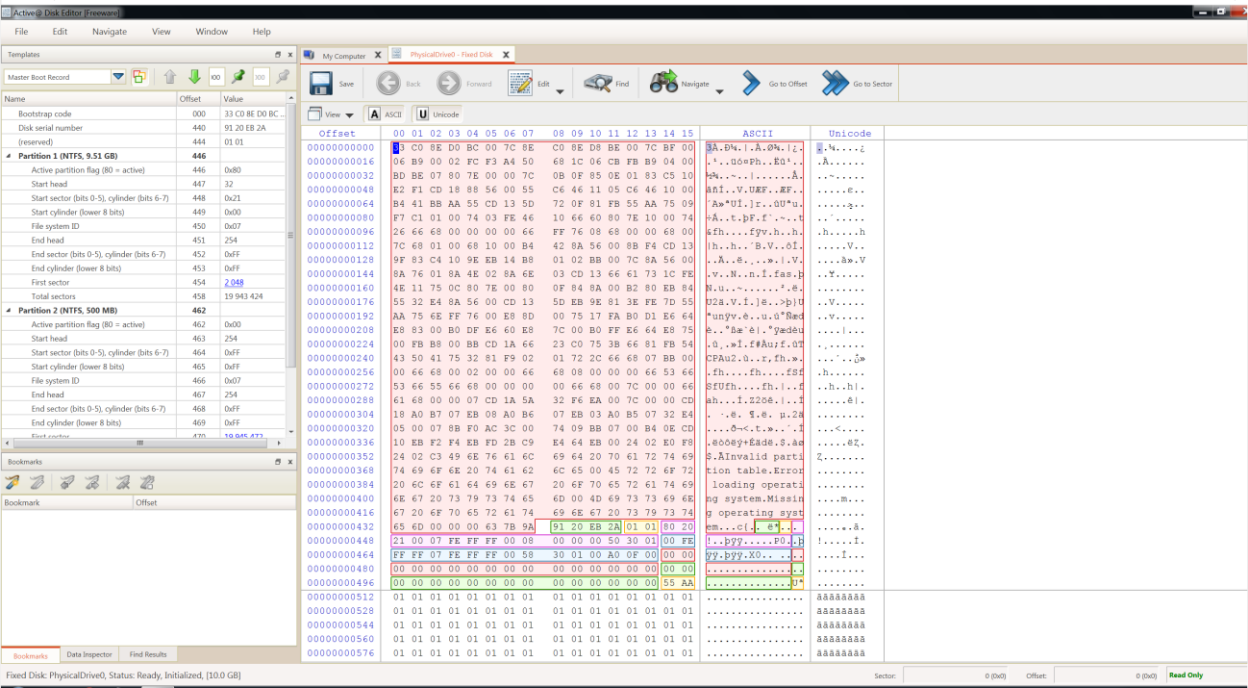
Active@ Disk Editor (Freeware)

File Edit Navigate View Window Help

Templates

Master Boot Record

| Name | Offset | Value |
|---|---|---|
| Bootstrap code | 000 | 33 C0 8E D0 BC ... |
| Disk serial number | 440 | 91 20 EB 2A |
| (reserved) | 444 | 01 01 |
| Partition 1 (NTFS, 9.51 GB) | 446 | |
| Active partition flag (80 = active) | 446 | 0x80 |
| Start head | 447 | 32 |
| Start sector (bits 0-5), cylinder (bits 6-7) | 448 | 0x21 |
| Start cylinder (lower 8 bits) | 449 | 0x00 |
| File system ID | 450 | 0x07 |
| End head | 451 | 254 |
| End sector (bits 0-5), cylinder (bits 6-7) | 452 | 0xFF |
| End cylinder (lower 8 bits) | 453 | 0xFF |
| First sector | 454 | 2 048 |
| Total sectors | 458 | 19 943 424 |
| Partition 2 (NTFS, 500 MB) | 462 | |
| Active partition flag (80 = active) | 462 | 0x00 |
| Start head | 463 | 254 |
| Start sector (bits 0-5), cylinder (bits 6-7) | 464 | 0xFF |
| Start cylinder (lower 8 bits) | 465 | 0xFF |
| File system ID | 466 | 0x07 |
| End head | 467 | 254 |
| End sector (bits 0-5), cylinder (bits 6-7) | 468 | 0xFF |
| End cylinder (lower 8 bits) | 469 | 0xFF |
| First sector | 470 | 19 945 472 |

Bookmarks

| Bookmark | Offset |
|---|---|

Bookmarks Data Inspector Find Results

My Computer PhysicalDrive0 - Fixed Disk

Save Back Forward Edit Find Navigate Go to Offset Go to Sector

View ASCII Unicode

Offset 00 01 02 03 04 05 06 07 08 09 10 11 12 13 14 15 ASCII Unicode

00000000000 33 C0 8E D0 BC 00 7C 8E C0 8E D8 BE 00 7C BF 00
00000000016 06 B9 00 02 FC F3 A4 50 68 1C 06 CB FB B9 04 00
00000000032 BD BE 07 80 7E 00 00 7C 0B 0F 85 0E 01 83 C5 10
00000000048 E2 F1 CD 18 88 56 00 55 C6 46 11 05 C6 46 10 00
00000000064 B4 41 BB AA 55 CD 13 5D 72 0F 81 FB 55 AA 75 09
00000000080 F7 C1 01 00 74 03 FE 46 10 66 60 80 7E 10 00 74
00000000096 26 66 68 00 00 00 00 66 FF 76 08 68 00 00 68 00
00000000112 7C 68 01 00 68 10 00 B4 42 8A 56 00 8B F4 CD 13
00000000128 9F 83 C4 10 9E EB 14 B8 01 02 BB 00 7C 8A 56 00
00000000144 8A 76 01 8A 4E 02 8A 6E 03 CD 13 66 61 73 1C FE
00000000160 4E 11 75 0C 80 7E 00 80 0F 84 8A 00 B2 80 EB 84
00000000176 55 32 E4 8A 56 00 CD 13 5D EB 9E 81 3E FE 7D 55
00000000192 AA 75 6E FF 76 00 E8 8D 00 75 17 FA B0 D1 E6 64
00000000208 E8 83 00 B0 DF E6 60 E8 7C 00 B0 FF E6 64 E8 75
00000000224 00 FB B8 00 BB CD 1A 66 23 C0 75 3B 66 81 FB 54
00000000240 43 50 41 75 32 81 F9 02 01 72 2C 66 68 07 BB 00
00000000256 00 66 68 00 02 00 00 66 68 08 00 00 00 66 53 66
00000000272 53 66 55 66 68 00 00 00 00 66 68 00 7C 00 00 66
00000000288 61 68 00 00 07 CD 1A 5A 32 F6 EA 00 7C 00 00 CD
00000000304 18 A0 B7 07 EB 08 A0 B6 07 EB 03 A0 B5 07 32 E4
00000000320 05 00 07 8B F0 AC 3C 00 74 09 BB 07 00 B4 0E CD
00000000336 10 EB F2 F4 EB FD 2B C9 E4 64 EB 00 24 02 E0 F8
00000000352 24 02 C3 49 6E 76 61 6C 69 64 20 70 61 72 74 69
00000000368 74 69 6F 6E 20 74 61 62 6C 65 00 45 72 72 6F 72
00000000384 20 6C 6F 61 64 69 6E 67 20 6F 70 65 72 61 74 69
00000000400 6E 67 20 73 79 73 74 65 6D 00 4D 69 73 73 69 6E
00000000416 67 20 6F 70 65 72 61 74 69 6E 67 20 73 79 73 74
00000000432 65 6D 00 00 00 63 7B 9A 91 20 EB 2A 01 01 80 20
00000000448 21 00 07 FE FF FF 00 08 00 00 00 50 30 01 00 FE
00000000464 FF FF 07 FE FF FF 00 58 30 01 00 A0 0F 00 00 00
00000000480 00 00 00 00 00 00 00 00 00 00 00 00 00 00 00 00
00000000496 00 00 00 00 00 00 00 00 00 00 00 00 00 00 55 AA
00000000512 01 01 01 01 01 01 01 01 01 01 01 01 01 01 01 01
00000000528 01 01 01 01 01 01 01 01 01 01 01 01 01 01 01 01
00000000544 01 01 01 01 01 01 01 01 01 01 01 01 01 01 01 01
00000000560 01 01 01 01 01 01 01 01 01 01 01 01 01 01 01 01
00000000576 01 01 01 01 01 01 01 01 01 01 01 01 01 01 01 01

$.Invalid parti
tion table.Error
 loading operati
ng system.Missin
g operating syst
em...c{.

Fixed Disk: PhysicalDrive0, Status: Ready, Initialized, [10.0 GB]   Sector: 0 (0x0)   Offset: 0 (0x0)   Read Only